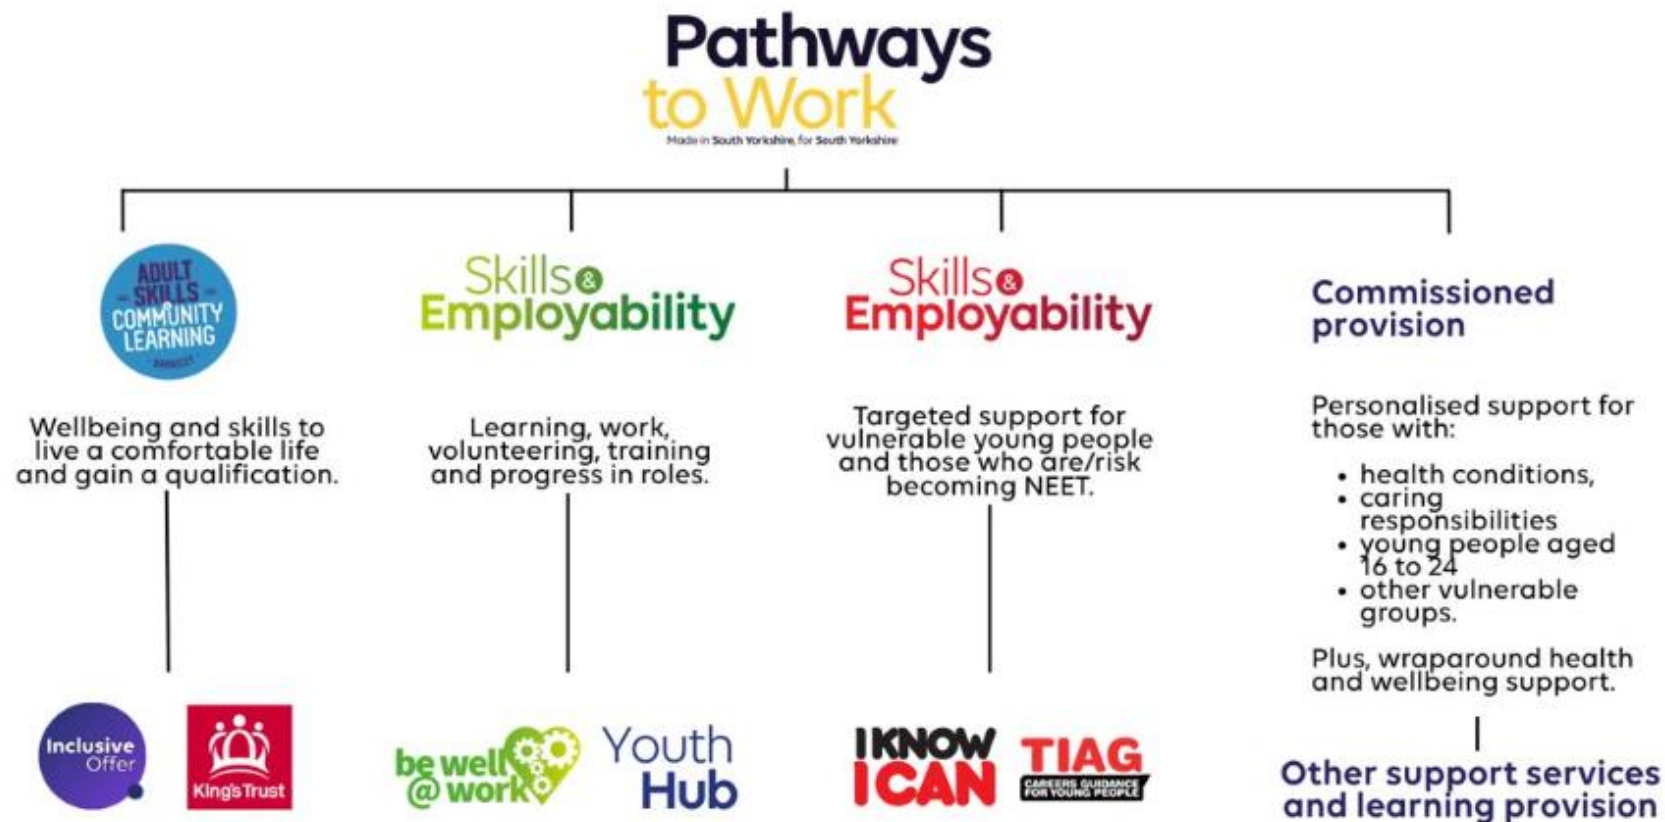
Pathways to Work
Made in South Yorkshire, for South Yorkshire

ADULT SKILLS COMMUNITY LEARNING

Wellbeing and skills to live a comfortable life and gain a qualification.

Inclusive Offer

King's Trust

Skills & Employability

Learning, work, volunteering, training and progress in roles.

be well @ work

Youth Hub

Skills & Employability

Targeted support for vulnerable young people and those who are/risk becoming NEET.

I KNOW I CAN

TIAG CAREERS GUIDANCE FOR YOUNG PEOPLE

Commissioned provision

Personalised support for those with:

- health conditions,
- caring responsibilities
- young people aged 16 to 24
- other vulnerable groups.

Plus, wraparound health and wellbeing support.

Other support services and learning provision